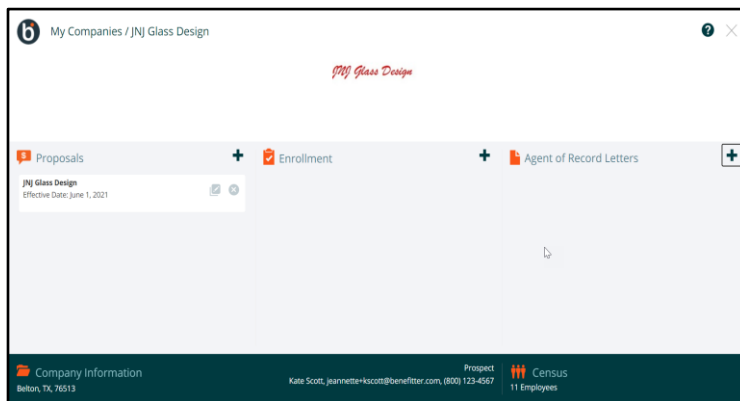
My Companies / JNJ Glass Design

JNJ Glass Design

Proposals

JNJ Glass Design
Effective Date: June 1, 2021

Enrollment

Agent of Record Letters

Company Information
Belton, TX, 76513

Prospect
Kate Scott, jeannette+kscott@benefitter.com, (800) 123-4567

Census
11 Employees